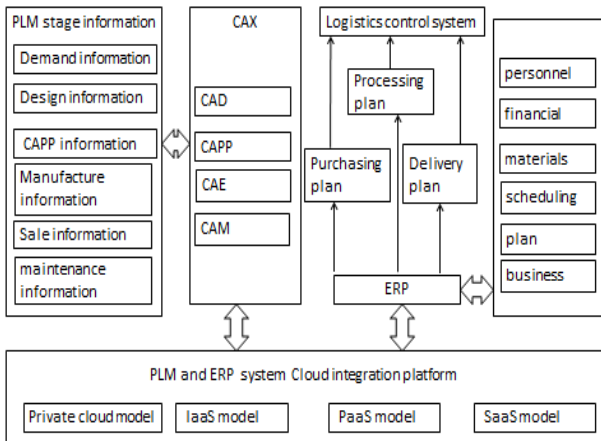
PLM stage information

Demand information

Design information

CAPP information

Manufacture information

Sale information

maintenance information

CAX

CAD

CAPP

CAE

CAM

Logistics control system

Processing plan

Purchasing plan

Delivery plan

ERP

personnel

financial

materials

scheduling

plan

business

PLM and ERP system Cloud integration platform

Private cloud model

IaaS model

PaaS model

SaaS model